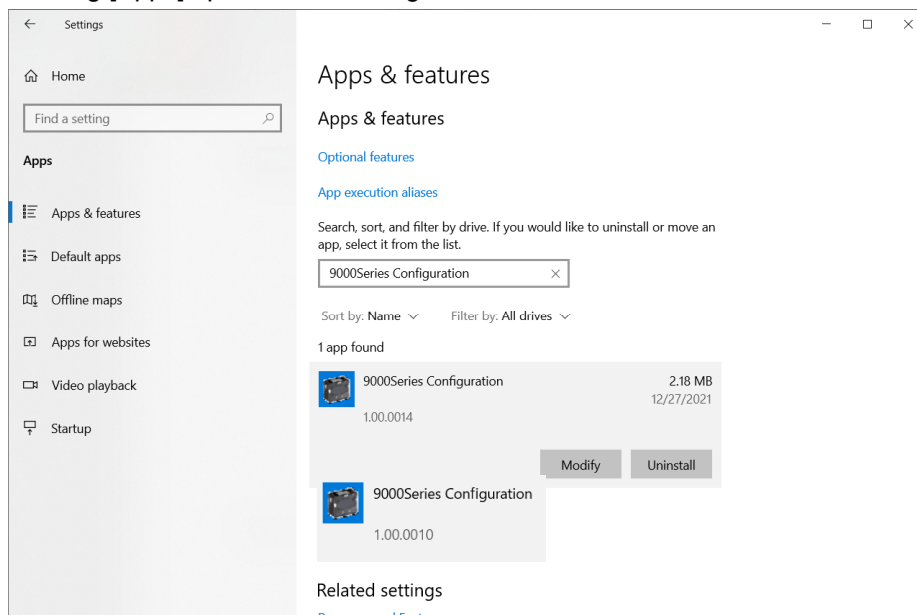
Settings

Home

Find a setting

Apps

Apps & features

Default apps

Offline maps

Apps for websites

Video playback

Startup

Apps & features

Apps & features

Optional features

App execution aliases

Search, sort, and filter by drive. If you would like to uninstall or move an app, select it from the list.

9000Series Configuration

Sort by: Name Filter by: All drives

1 app found

9000Series Configuration 2.18 MB
12/27/2021
1.00.0014

Modify Uninstall

9000Series Configuration
1.00.0010

Related settings

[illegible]